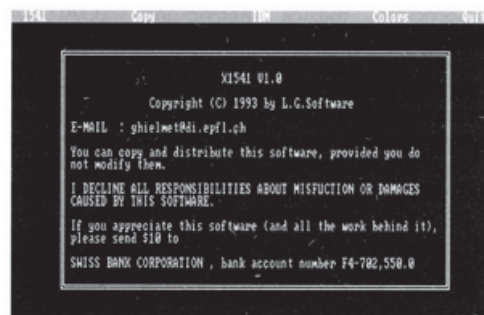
1541 Copy IBM Colors Quit

X1541 V1.0

Copyright (C) 1993 by L.G.Software

E-MAIL : ghielmet@di.epfl.ch

You can copy and distribute this software, provided you do not modify them.

I DECLINE ALL RESPONSIBILITIES ABOUT MISFUCTION OR DAMAGES CAUSED BY THIS SOFTWARE.

If you appreciate this software (and all the work behind it), please send $10 to

SWISS BANK CORPORATION , bank account number F4-702,550.0